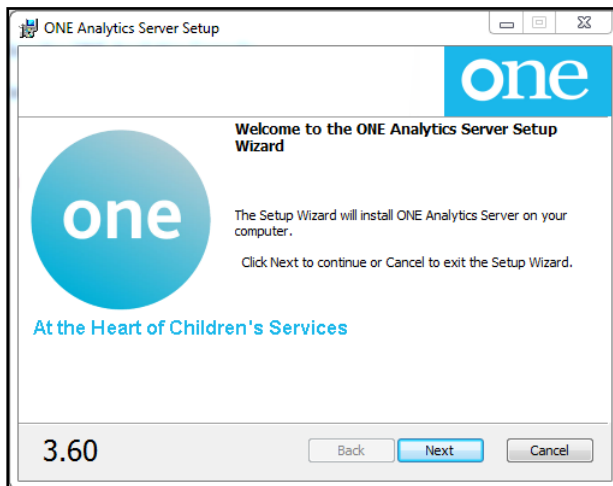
ONE Analytics Server Setup

one

Welcome to the ONE Analytics Server Setup Wizard

one

The Setup Wizard will install ONE Analytics Server on your computer.

Click Next to continue or Cancel to exit the Setup Wizard.

At the Heart of Children's Services

3.60

Back

Next

Cancel